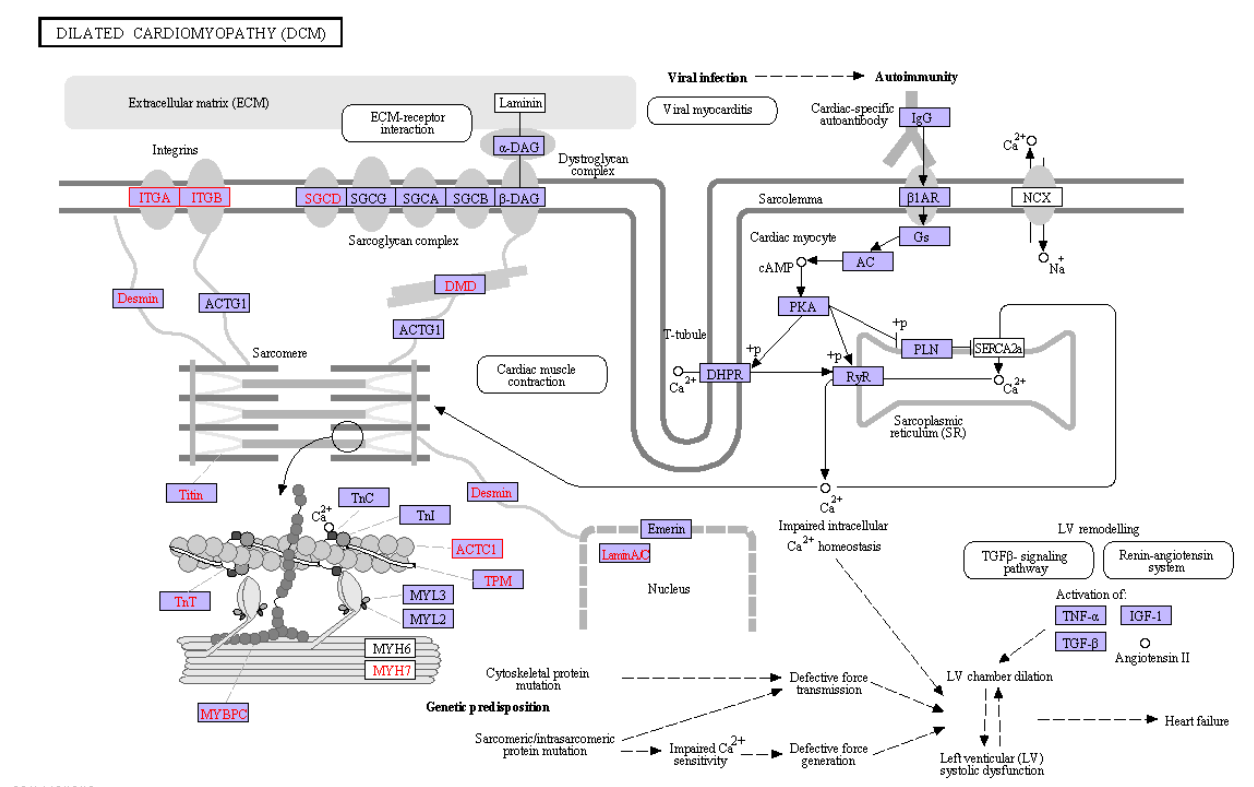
DILATED CARDIOMYOPATHY (DCM)

Extracellular matrix (ECM)

ECM-receptor interaction

Laminin

α-DAG

Dystroglycan complex

Integrins

ITGA ITGB

SGCD SGCG SGCA SGCB β-DAG

Sarcoglycan complex

Viral infection → Autoimmunity

Viral myocarditis

Cardiac-specific autoantibody

IgG

$Ca^{2+}$

Sarcolemma

β1AR

NCX

Cardiac myocyte

Gs

$Na^{+}$

cAMP

AC

Desmin

ACTG1

DMD

ACTG1

PKA

+p

Sarcomere

Cardiac muscle contraction

T-tubule

+p

+p

PLN

SERCA2a

$Ca^{2+}$

DHPR

RyR

$Ca^{2+}$

Sarcoplasmic reticulum (SR)

Titin

TnC

$Ca^{2+}$

TnI

Desmin

$Ca^{2+}$

ACTC1

Emerin

Impaired intracellular $Ca^{2+}$ homeostasis

LV remodelling

LaminA/C

TPM

TGFβ- signaling pathway

Renin-angiotensin system

TnT

MYL3

Nucleus

Activation of:

MYL2

TNF-α

IGF-1

TGF-β

MYH6

Angiotensin II

MYH7

Cytoskeletal protein mutation

Defective force transmission

LV chamber dilation

MYBPC

Genetic predisposition

Heart failure

Sarcomeric/intrasarcomeric protein mutation

Impaired $Ca^{2+}$ sensitivity

Defective force generation

Left venticular (LV) systolic dysfunction